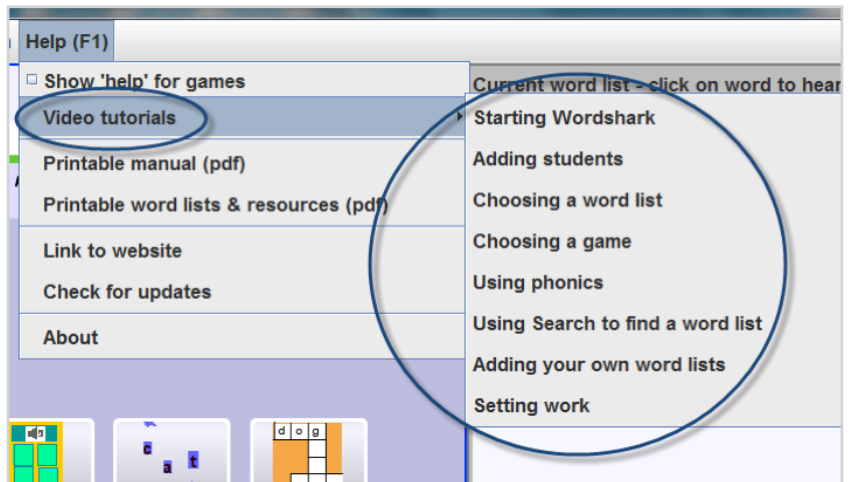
Help (F1)

Show 'help' for games

Video tutorials

Printable manual (pdf)

Printable word lists & resources (pdf)

Link to website

Check for updates

About

Current word list - click on word to hear

Starting Wordshark

Adding students

Choosing a word list

Choosing a game

Using phonics

Using Search to find a word list

Adding your own word lists

Setting work

c a t

d o g